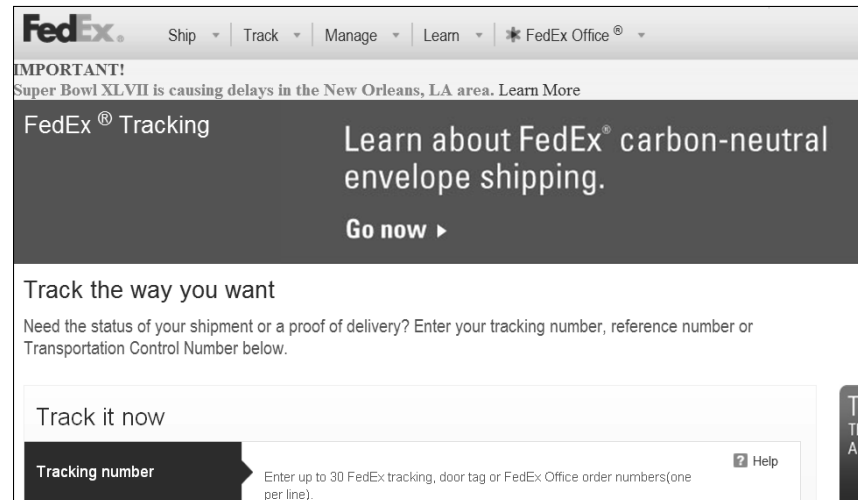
FedEx. Ship ▾ | Track ▾ | Manage ▾ | Learn ▾ | FedEx Office ® ▾

IMPORTANT!
Super Bowl XLVII is causing delays in the New Orleans, LA area. Learn More

FedEx ® Tracking

Learn about FedEx® carbon-neutral envelope shipping.

Go now ▸

Track the way you want

Need the status of your shipment or a proof of delivery? Enter your tracking number, reference number or Transportation Control Number below.

Track it now

Tracking number

? Help

Enter up to 30 FedEx tracking, door tag or FedEx Office order numbers(one per line).

T
Th
A